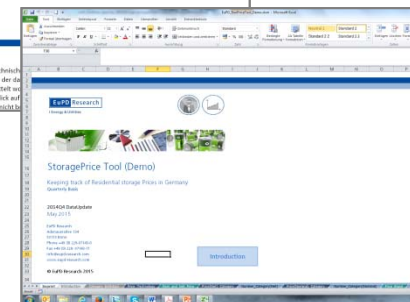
EuPD_StoragePrice_Demo.xlsm - Microsoft Excel

hnisch
der da
tellt w
ick au
n/d b

EuPD Research
I Energy & Utilities

StoragePrice Tool (Demo)

Keeping track of Residential storage Prices in Germany
Quarterly Basis

2014Q4 DataUpdate
May 2015

EuPD Research
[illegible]
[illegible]
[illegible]
Phone +49 (0) 228 971430
Fax +49 (0) 228 97143 11
info@eupd-research.com
www.eupd-research.com

© EuPD Research 2015

Introduction